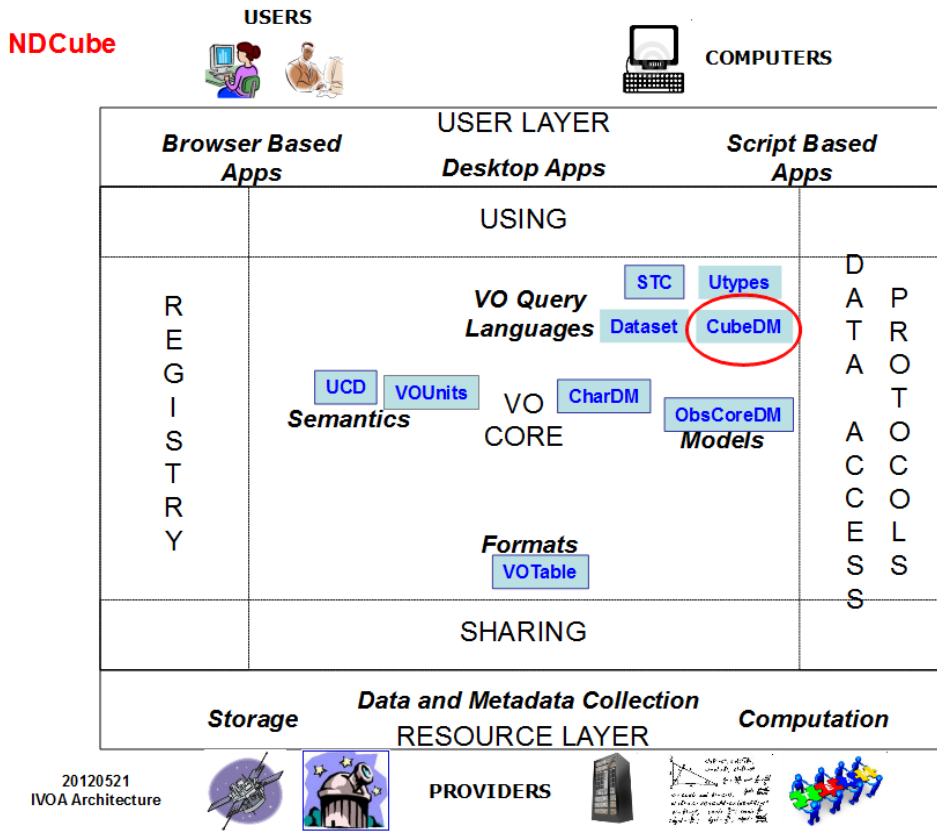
NDCube

USERS

COMPUTERS

USER LAYER

Browser Based Apps

Desktop Apps

Script Based Apps

USING

REGISTRY

STC

Utypes

VO Query Languages

Dataset

CubeDM

UCD

VOUnits

Semantics

VO CORE

CharDM

ObsCoreDM

Models

Formats

VOTable

DATA ACCESS

PROTOCOLS

SHARING

Data and Metadata Collection

Storage

Computation

RESOURCE LAYER

20120521
IVOA Architecture

PROVIDERS